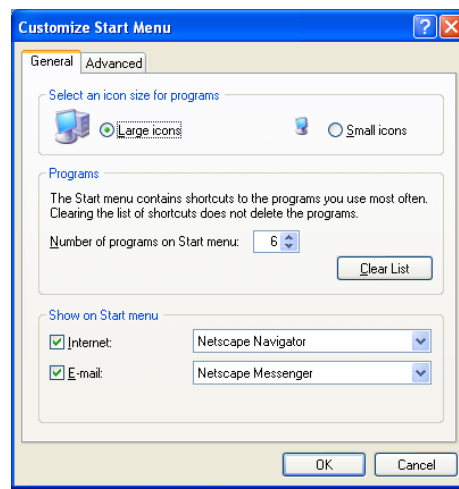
Customize Start Menu

General | Advanced

Select an icon size for programs

Large icons

Small icons

Programs

The Start menu contains shortcuts to the programs you use most often. Clearing the list of shortcuts does not delete the programs.

Number of programs on Start menu: 6

Clear List

Show on Start menu

Internet: Netscape Navigator

E-mail: Netscape Messenger

OK

Cancel